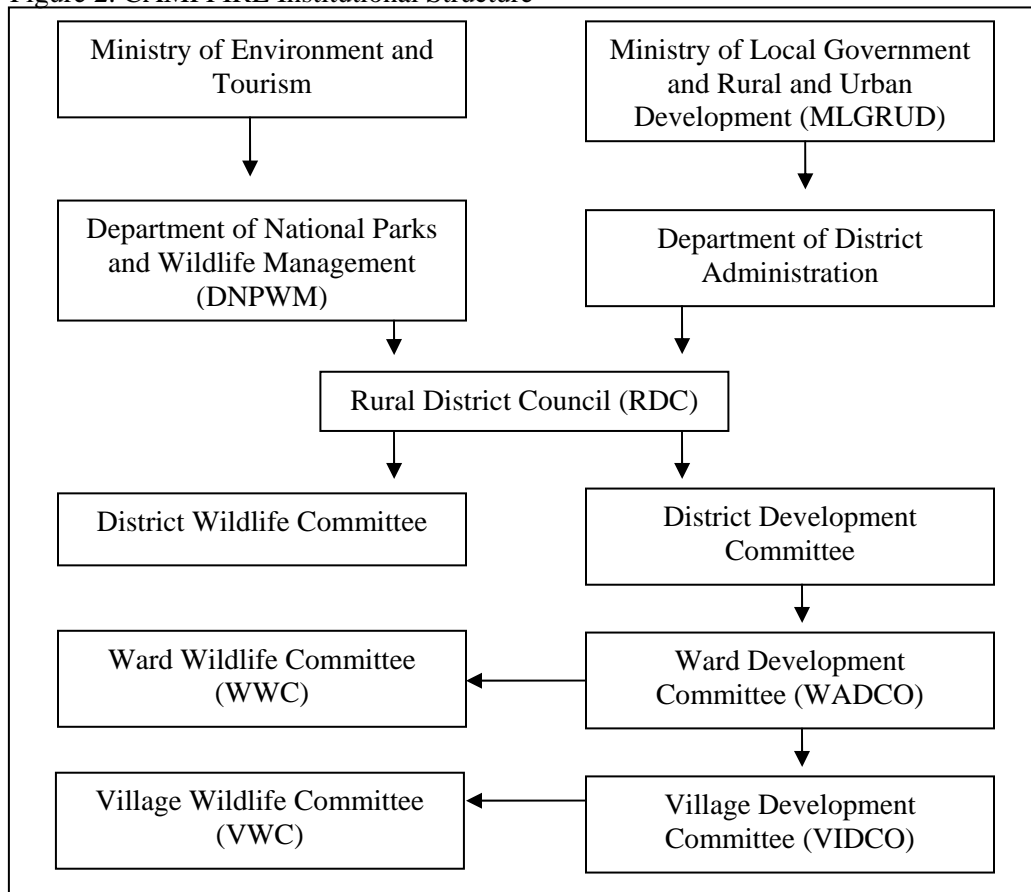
Figure 2: CAMPFIRE Institutional Structure

Ministry of Environment and Tourism

Ministry of Local Government and Rural and Urban Development (MLGRUD)

Department of National Parks and Wildlife Management (DNPWM)

Department of District Administration

Rural District Council (RDC)

District Wildlife Committee

District Development Committee

Ward Wildlife Committee (WWC)

Ward Development Committee (WADCO)

Village Wildlife Committee (VWC)

Village Development Committee (VIDCO)